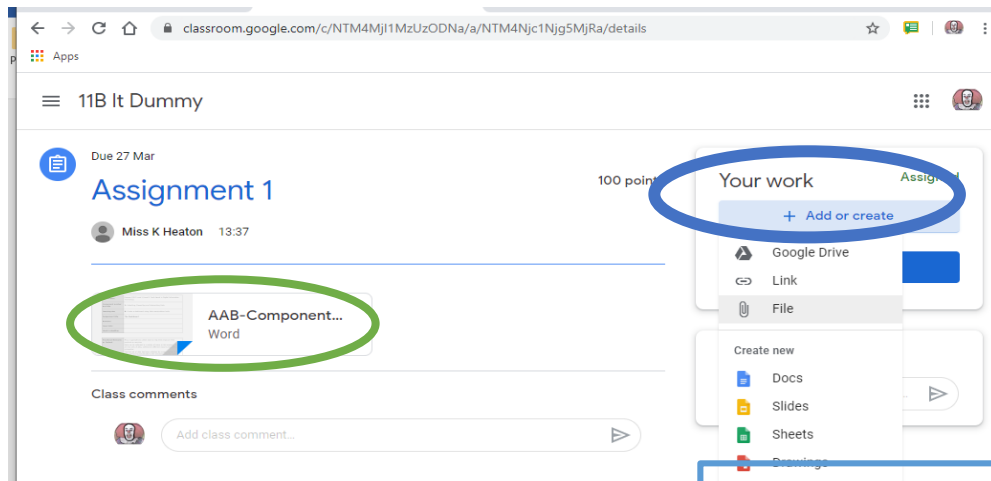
classroom.google.com/c/NTM4MjI1MzUzODNa/a/NTM4Njc1Njg5MjRa/details

Apps

11B It Dummy

Due 27 Mar

Assignment 1

100 point

Miss K Heaton 13:37

AAB-Component...
Word

Class comments

Add class comment...

Your work

Assigned

+ Add or create

Google Drive

Link

File

Create new

Docs

Slides

Sheets

Drawings